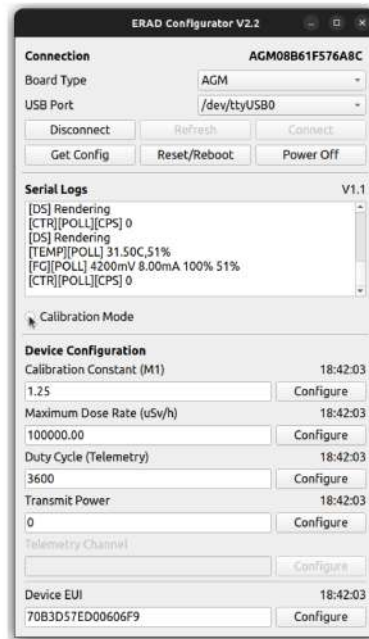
ERAD Configurator V2.2

Connection AGM08B61F576A8C

Board Type AGM

USB Port /dev/ttyUSB0

Disconnect Refresh Connect

Get Config Reset/Reboot Power Off

Serial Logs V1.1

[DS] Rendering
[CTR][POLL][CPS] 0
[DS] Rendering
[TEMP][POLL] 31.50C,51%
[FG][POLL] 4200mV 8.00mA 100% 51%
[CTR][POLL][CPS] 0

Calibration Mode

Device Configuration

Calibration Constant (M1) 18:42:03

1.25 Configure

Maximum Dose Rate (uSv/h) 18:42:03

100000.00 Configure

Duty Cycle (Telemetry) 18:42:03

3600 Configure

Transmit Power 18:42:03

0 Configure

Telemetry Channel

Configure

Device EUI 18:42:03

70B3D57ED00606F9 Configure